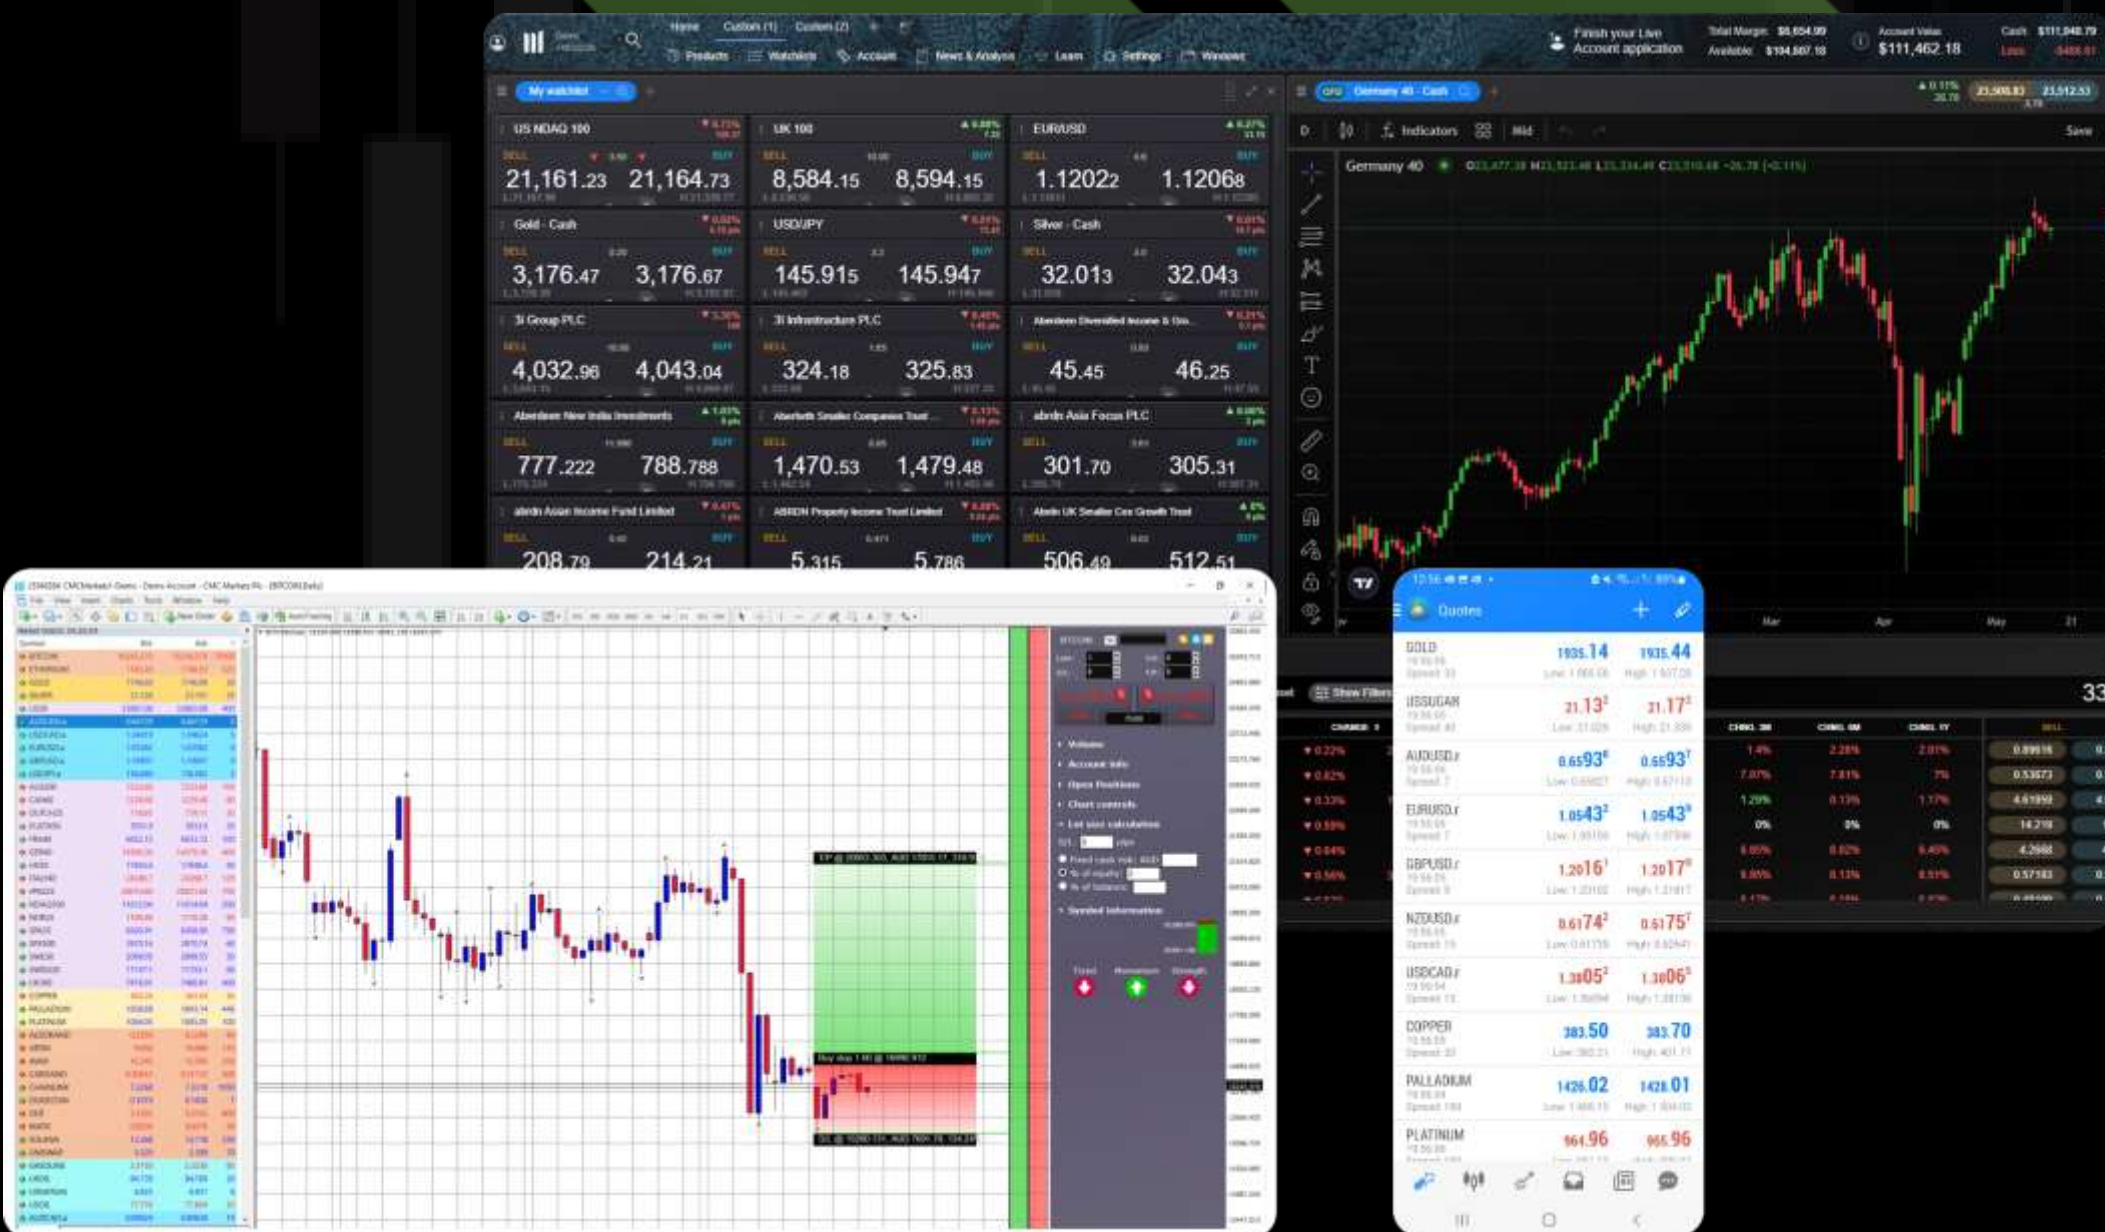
Home Custom (1) Custom (2)

Products Watchlists Account News & Analysis Learn Settings Windows

Finish your Live Account application

Total Margin: $8,654.99 Available: $104,807.18

Account Value $111,462.18

Cash $111,948.79 Loss -$486.61

My watchlist

Germany 40 - Cash

Indicators Mid Save

Germany 40

| US NDAQ 100 | UK 100 | EUR/USD |
|---|---|---|
| SELL 21,161.23 BUY 21,164.73 | SELL 8,584.15 BUY 8,594.15 | SELL 1.12022 BUY 1.12068 |

| Gold - Cash | USD/JPY | Silver - Cash |
|---|---|---|
| SELL 3,176.47 BUY 3,176.67 | SELL 145.915 BUY 145.947 | SELL 32.013 BUY 32.043 |

| 3i Group PLC | 3i Infrastructure PLC | Aberdeen Diversified Income & Gro... |
|---|---|---|
| SELL 4,032.96 BUY 4,043.04 | SELL 324.18 BUY 325.83 | SELL 45.45 BUY 46.25 |

| Aberdeen New India Investments | Aberforth Smaller Companies Trust ... | abrdn Asia Focus PLC |
|---|---|---|
| SELL 777.222 BUY 788.788 | SELL 1,470.53 BUY 1,479.48 | SELL 301.70 BUY 305.31 |

| abrdn Asian Income Fund Limited | ABRDN Property Income Trust Limited | Abrdn UK Smaller Cos Growth Trust |
|---|---|---|
| SELL 208.79 BUY 214.21 | SELL 5.315 BUY 5.786 | SELL 506.49 BUY 512.51 |

Mar Apr May

Show Filters

CHANGE CHNG. 3M CHNG. 6M CHNG. 1Y SELL

Quotes

| GOLD | 1935.14 | 1935.44 |
|---|---|---|
| USSUGAR | 21.13 | 21.17 |
| AUDUSD.r | 0.65938 | 0.65937 |
| EURUSD.r | 1.05432 | 1.05439 |
| GBPUSD.r | 1.20161 | 1.20178 |
| NZDUSD.r | 0.61742 | 0.61757 |
| USDCAD.r | 1.38052 | 1.38063 |
| COPPER | 383.50 | 383.70 |
| PALLADIUM | 1426.02 | 1428.01 |
| PLATINUM | 964.96 | 965.96 |

Volume
Account info
Open Positions
Chart controls
Lot size calculation
Symbol information
Trend Momentum Strength